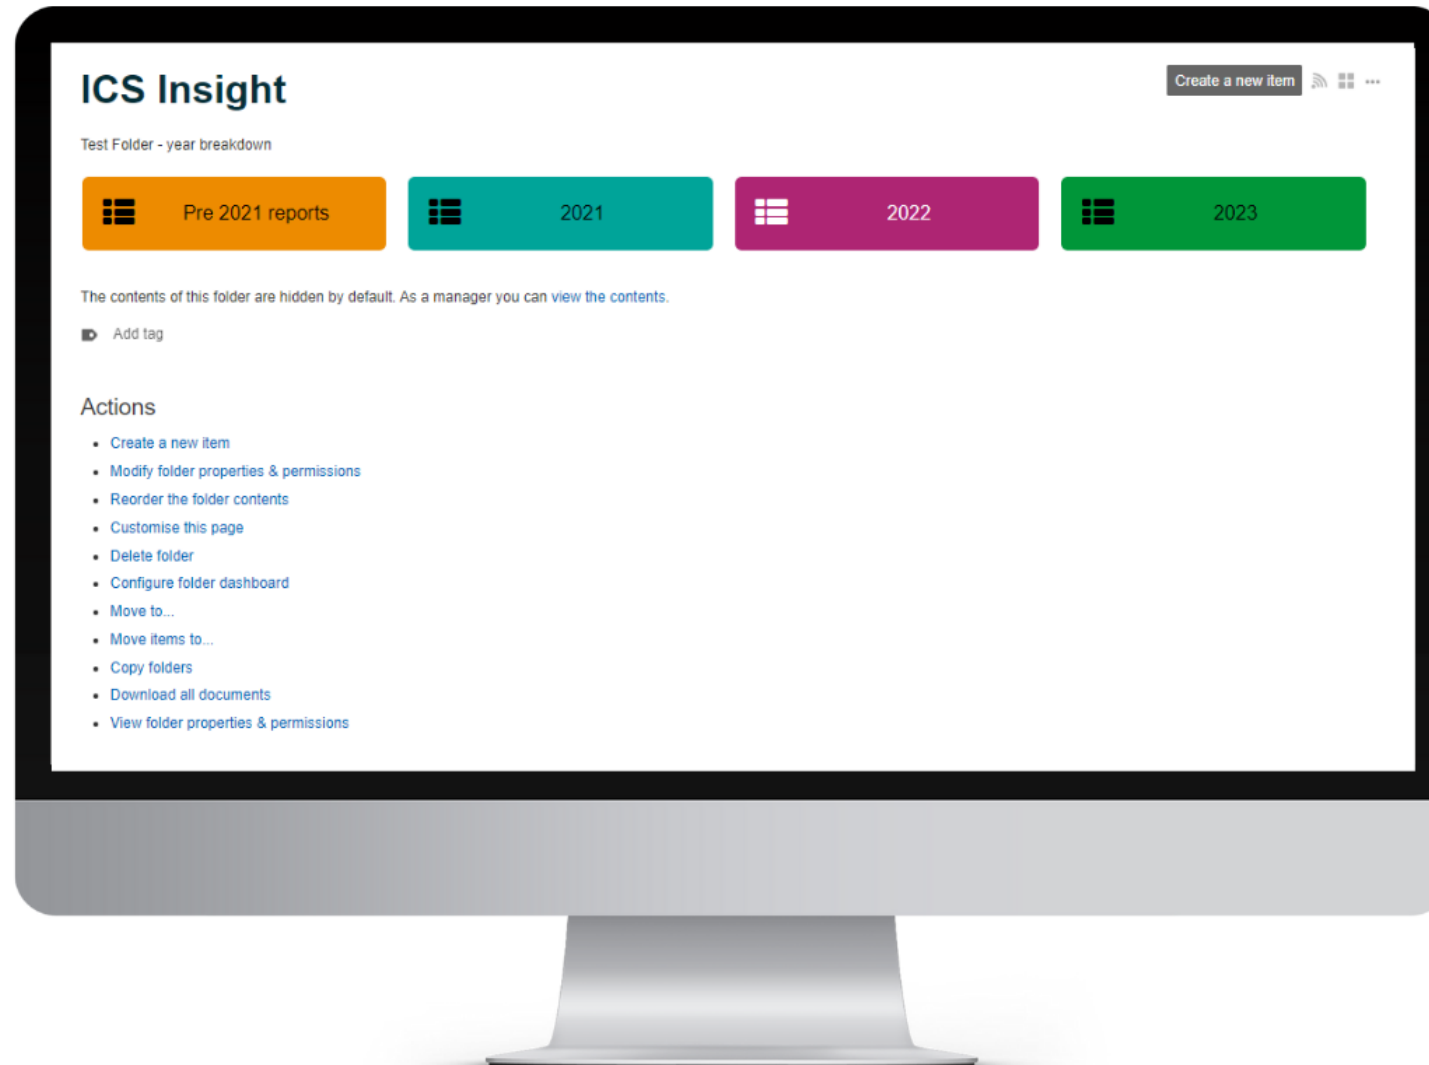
ICS Insight

Create a new item

Test Folder - year breakdown

Pre 2021 reports

2021

2022

2023

The contents of this folder are hidden by default. As a manager you can view the contents.

Add tag

Actions

- Create a new item
- Modify folder properties & permissions
- Reorder the folder contents
- Customise this page
- Delete folder
- Configure folder dashboard
- Move to...
- Move items to...
- Copy folders
- Download all documents
- View folder properties & permissions